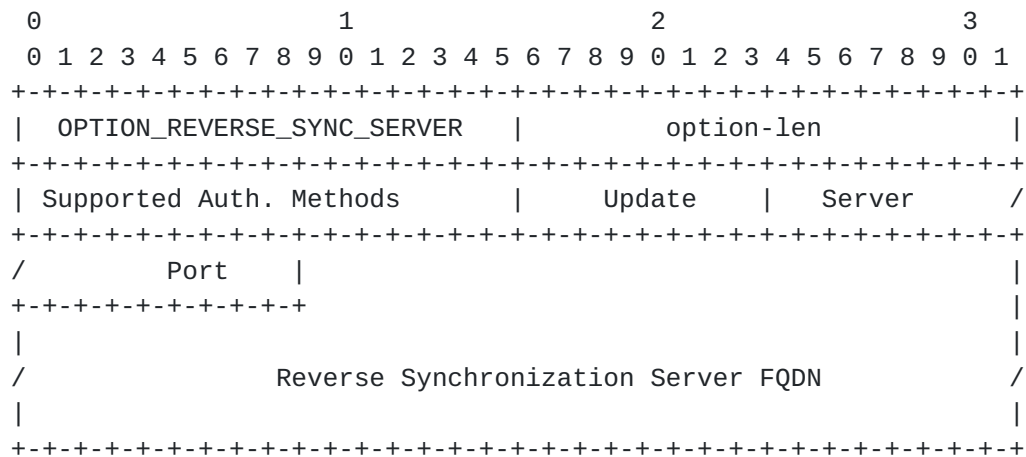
0                   1                   2                   3
 0 1 2 3 4 5 6 7 8 9 0 1 2 3 4 5 6 7 8 9 0 1 2 3 4 5 6 7 8 9 0 1
+-+-+-+-+-+-+-+-+-+-+-+-+-+-+-+-+-+-+-+-+-+-+-+-+-+-+-+-+-+-+-+-+
|  OPTION_REVERSE_SYNC_SERVER   |          option-len           |
+-+-+-+-+-+-+-+-+-+-+-+-+-+-+-+-+-+-+-+-+-+-+-+-+-+-+-+-+-+-+-+-+
| Supported Auth. Methods       |    Update     |   Server      /
+-+-+-+-+-+-+-+-+-+-+-+-+-+-+-+-+-+-+-+-+-+-+-+-+-+-+-+-+-+-+-+-+
/        Port   |                                               |
+-+-+-+-+-+-+-+-+                                               |
|                                                               |
/            Reverse Synchronization Server FQDN                /
|                                                               |
+-+-+-+-+-+-+-+-+-+-+-+-+-+-+-+-+-+-+-+-+-+-+-+-+-+-+-+-+-+-+-+-+